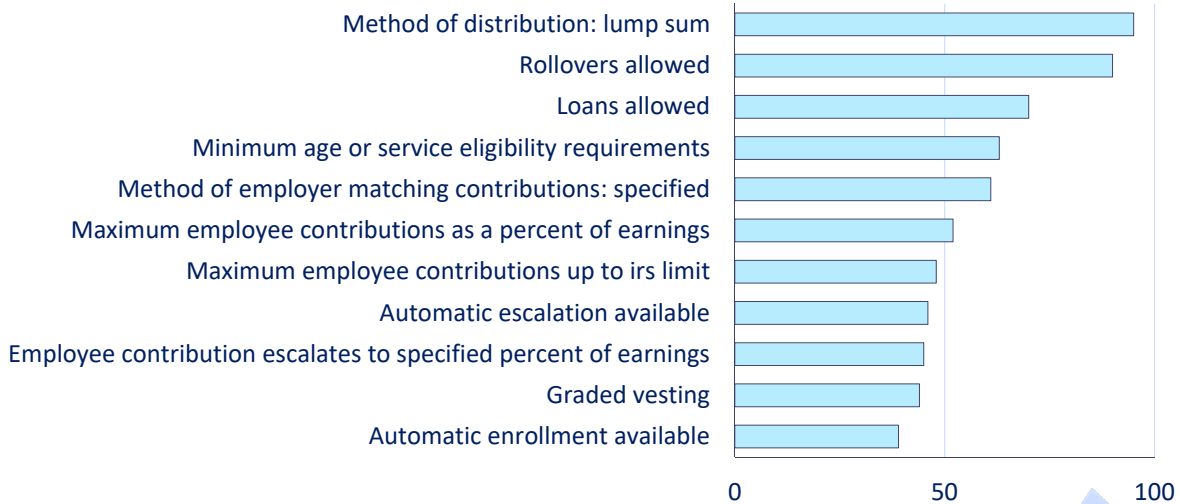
Method of distribution: lump sum
Rollovers allowed
Loans allowed
Minimum age or service eligibility requirements
Method of employer matching contributions: specified
Maximum employee contributions as a percent of earnings
Maximum employee contributions up to irs limit
Automatic escalation available
Employee contribution escalates to specified percent of earnings
Graded vesting
Automatic enrollment available

0
50
100